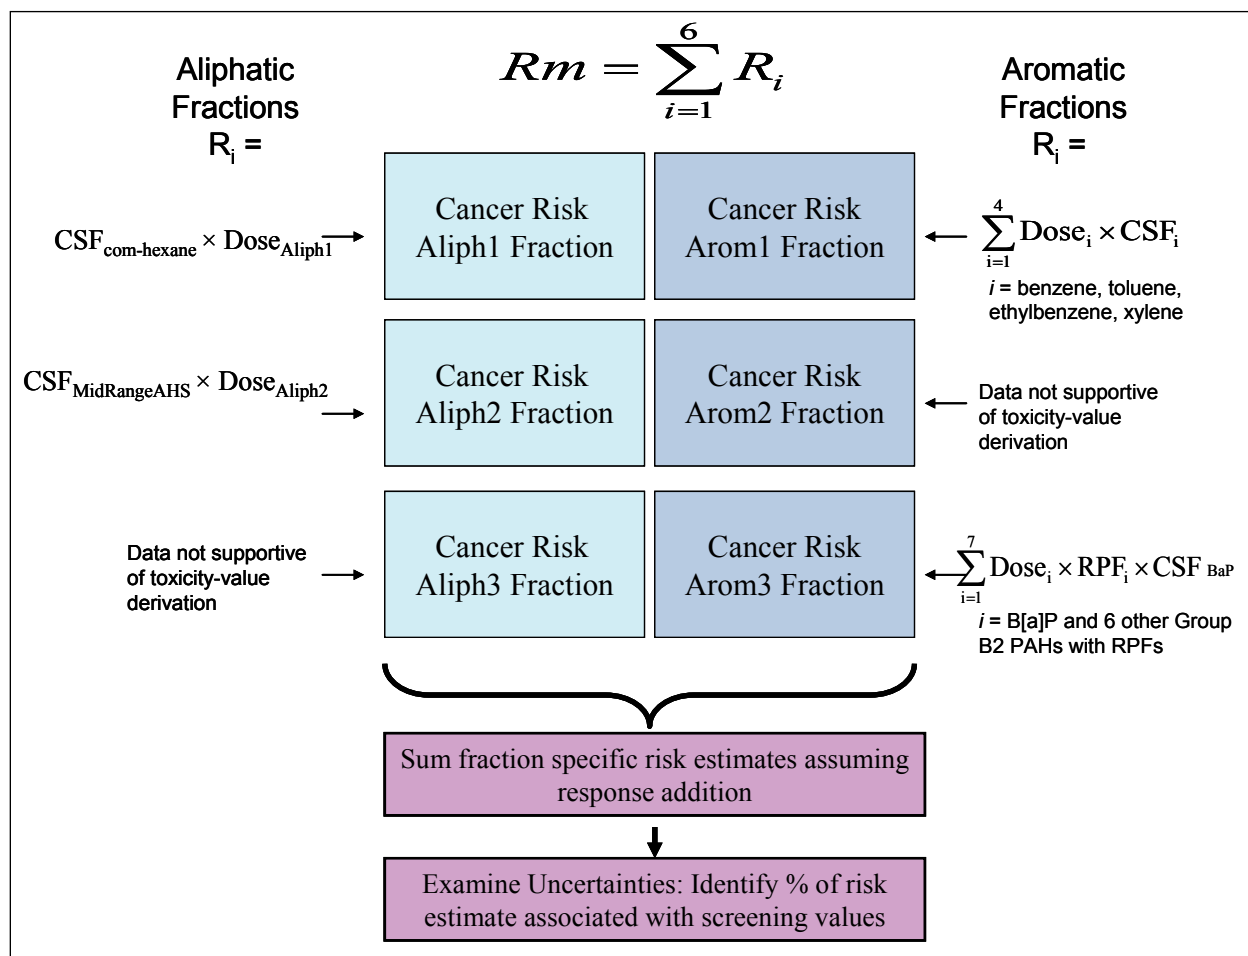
Aliphatic Fractions $R_i$ =

$Rm = \sum_{i=1}^{6} R_i$

Aromatic Fractions $R_i$ =

$CSF_{com\text{-}hexane} \times Dose_{Aliph1}$

Cancer Risk Aliph1 Fraction

Cancer Risk Arom1 Fraction

$\sum_{i=1}^{4} Dose_i \times CSF_i$

*i* = benzene, toluene, ethylbenzene, xylene

$CSF_{MidRangeAHS} \times Dose_{Aliph2}$

Cancer Risk Aliph2 Fraction

Cancer Risk Arom2 Fraction

Data not supportive of toxicity-value derivation

Data not supportive of toxicity-value derivation

Cancer Risk Aliph3 Fraction

Cancer Risk Arom3 Fraction

$\sum_{i=1}^{7} Dose_i \times RPF_i \times CSF_{BaP}$

*i* = B[a]P and 6 other Group B2 PAHs with RPFs

Sum fraction specific risk estimates assuming response addition

Examine Uncertainties: Identify % of risk estimate associated with screening values